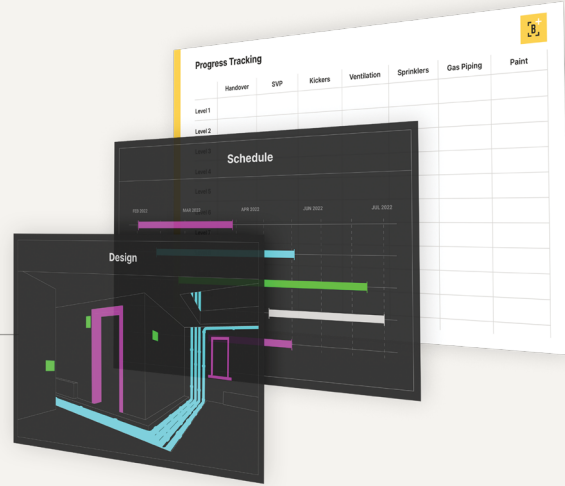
Progress Tracking

| | Handover | SVP | Kickers | Ventilation | Sprinklers | Gas Piping | Paint |
|---|---|---|---|---|---|---|---|
| Level 1 | | | | | | | |
| Level 2 | | | | | | | |
| Level 3 | | | | | | | |
| Level 4 | | | | | | | |
| Level 5 | | | | | | | |

Schedule

FEB 2022 MAR 2022 APR 2022 JUN 2022 JUL 2022

Design